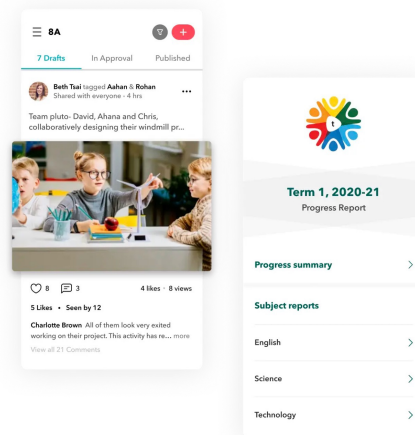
8A

7 Drafts
In Approval
Published

Beth Tsai tagged Aahan & Rohan
Shared with everyone · 4 hrs

Team pluto- David, Ahana and Chris, collaboratively designing their windmill pr...

8
3
4 likes · 8 views

5 Likes • Seen by 12

Charlotte Brown All of them look very exited working on their project. This activity has re... more

View all 21 Comments

t

Term 1, 2020-21
Progress Report

Progress summary

Subject reports

English

Science

Technology